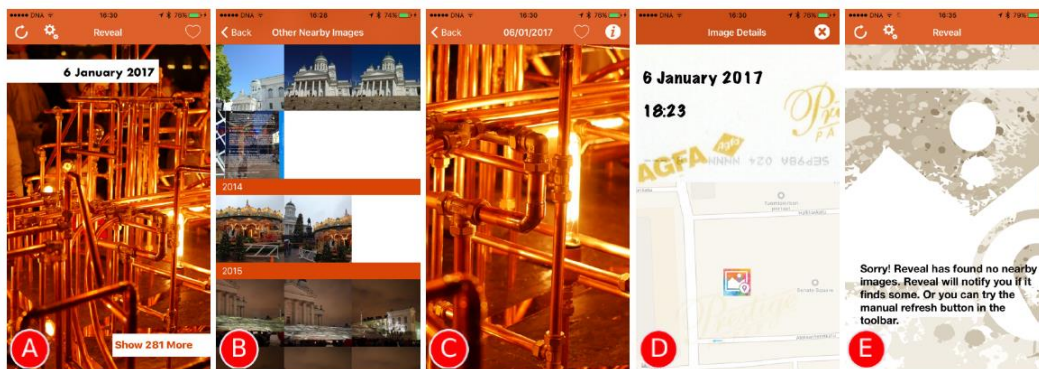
●●●●● DNA 16:30 70%
Reveal
6 January 2017
Show 281 More
A

●●●●● DNA 16:28 74%
Back Other Nearby Images
2014
2015
B

●●●●● DNA 16:30 70%
Back 06/01/2017
C

●●●●● DNA 16:30 70%
Image Details
6 January 2017
18:23
AGFA
D

●●●●● DNA 16:35 79%
Reveal
Sorry! Reveal has found no nearby images. Reveal will notify you if it finds some. Or you can try the manual refresh button in the toolbar.
E